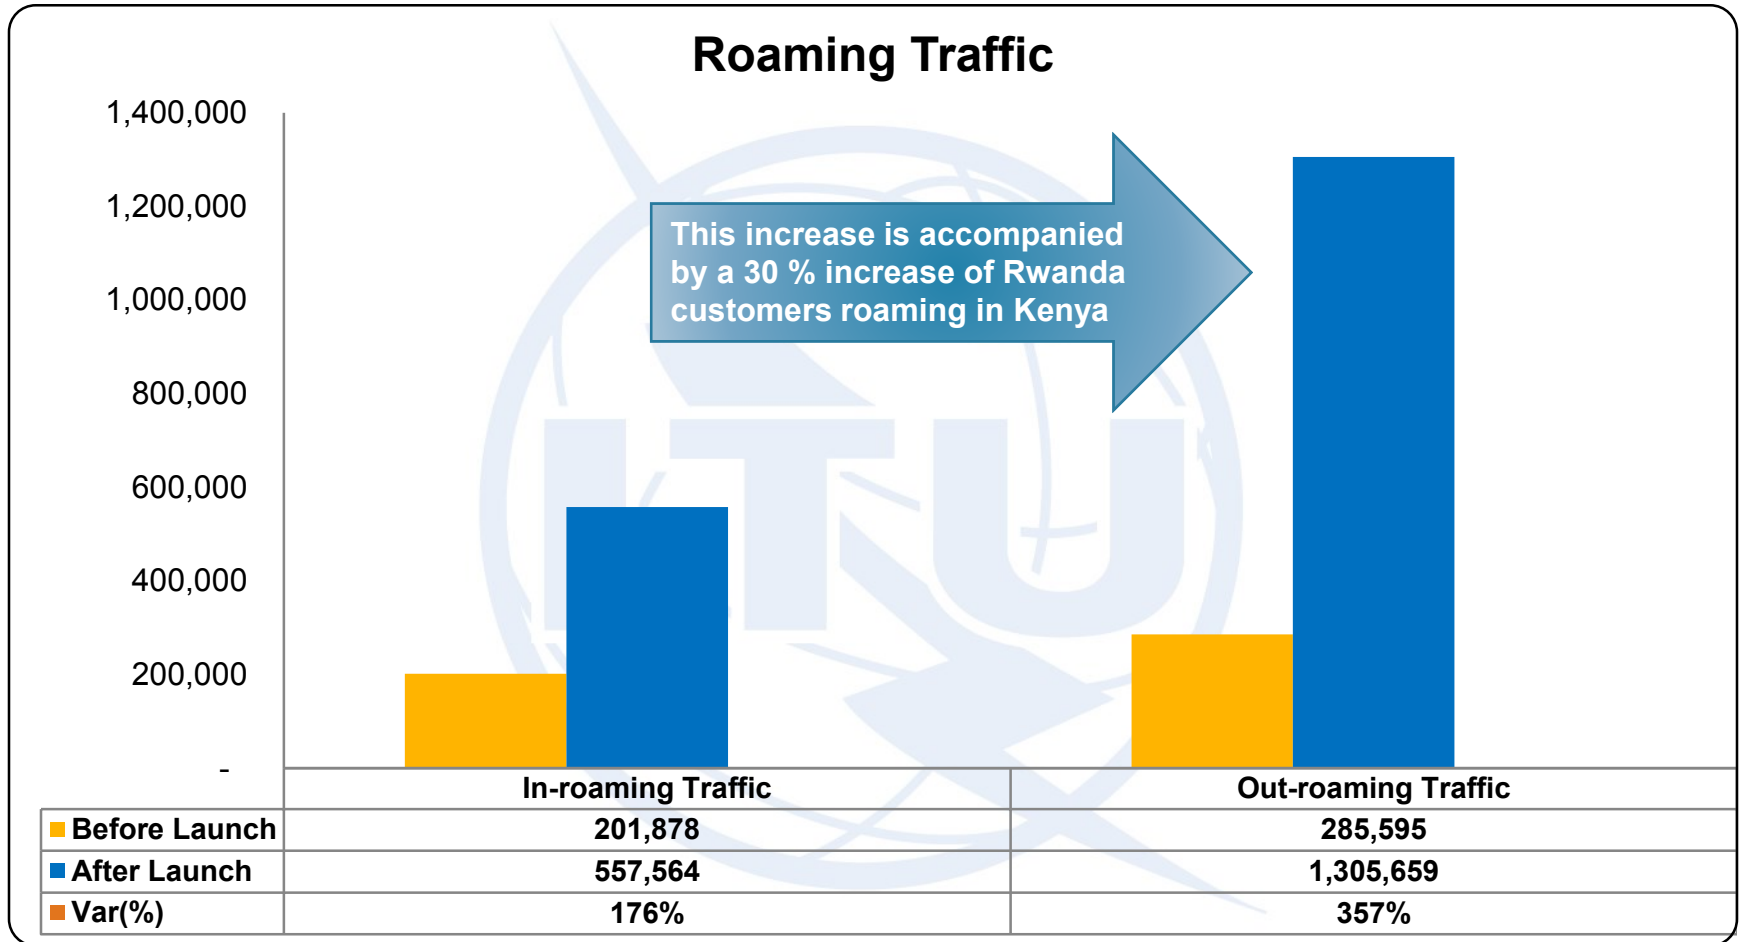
Roaming Traffic

1,400,000
1,200,000
1,000,000
800,000
600,000
400,000
200,000
-

This increase is accompanied by a 30 % increase of Rwanda customers roaming in Kenya

ITU

| | In-roaming Traffic | Out-roaming Traffic |
|---|---|---|
| Before Launch | 201,878 | 285,595 |
| After Launch | 557,564 | 1,305,659 |
| Var(%) | 176% | 357% |